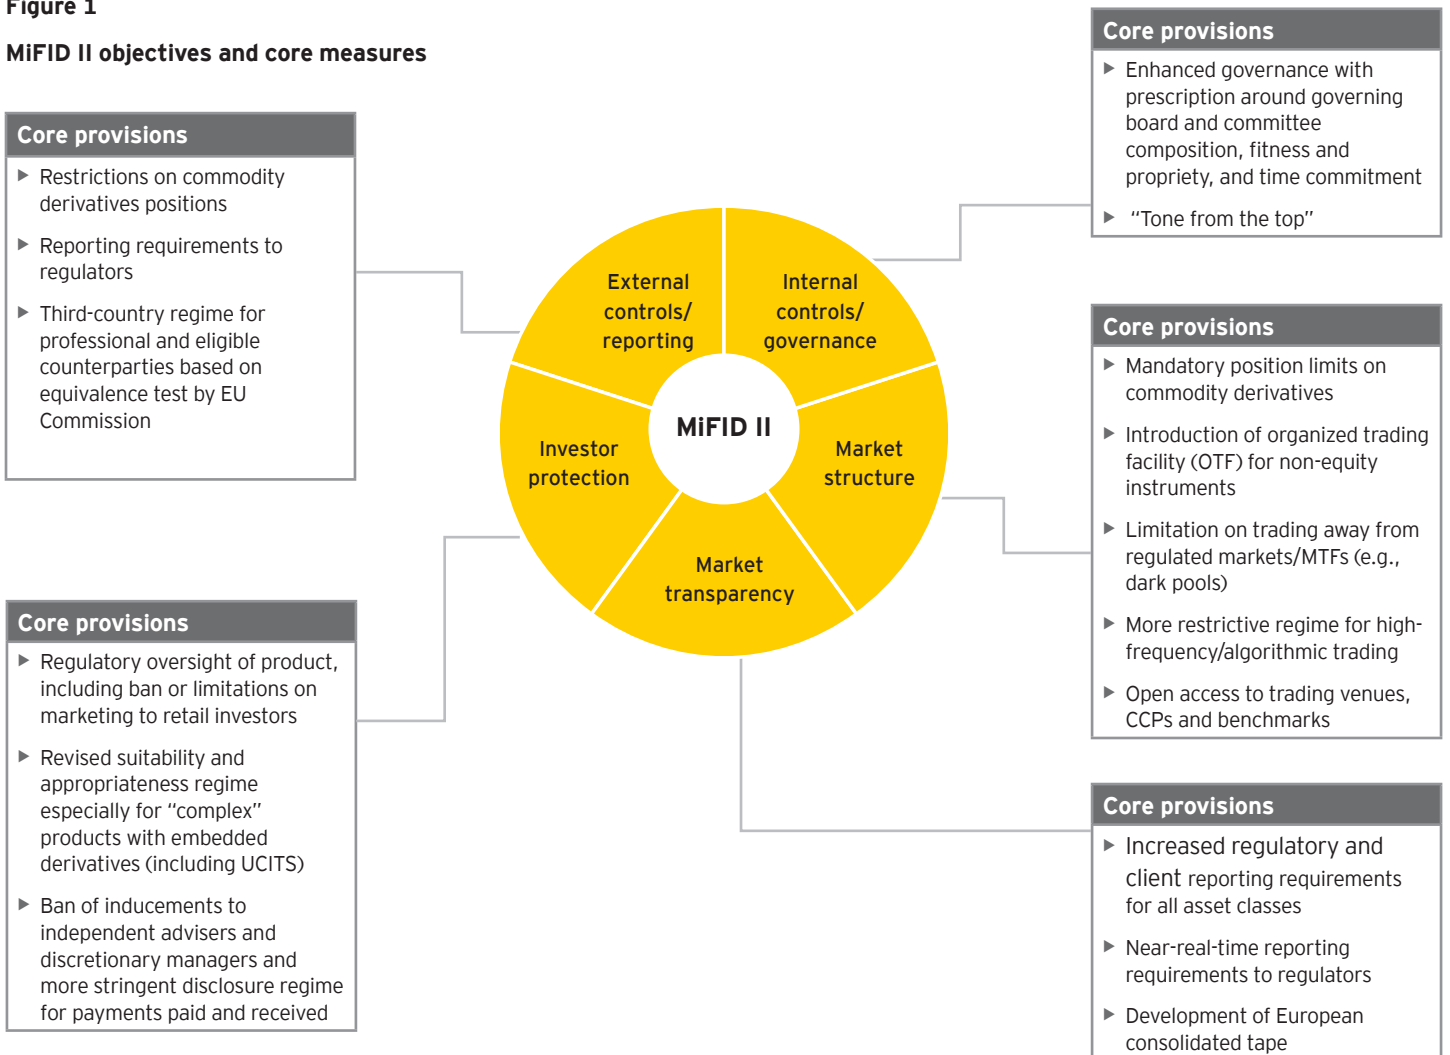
Figure 1

MiFID II objectives and core measures

Core provisions
▶ Restrictions on commodity derivatives positions
▶ Reporting requirements to regulators
▶ Third-country regime for professional and eligible counterparties based on equivalence test by EU Commission

Core provisions
▶ Regulatory oversight of product, including ban or limitations on marketing to retail investors
▶ Revised suitability and appropriateness regime especially for "complex" products with embedded derivatives (including UCITS)
▶ Ban of inducements to independent advisers and discretionary managers and more stringent disclosure regime for payments paid and received

External controls/ reporting

Internal controls/ governance

Investor protection

MiFID II

Market structure

Market transparency

Core provisions
▶ Enhanced governance with prescription around governing board and committee composition, fitness and propriety, and time commitment
▶ "Tone from the top"

Core provisions
▶ Mandatory position limits on commodity derivatives
▶ Introduction of organized trading facility (OTF) for non-equity instruments
▶ Limitation on trading away from regulated markets/MTFs (e.g., dark pools)
▶ More restrictive regime for high-frequency/algorithmic trading
▶ Open access to trading venues, CCPs and benchmarks

Core provisions
▶ Increased regulatory and client reporting requirements for all asset classes
▶ Near-real-time reporting requirements to regulators
▶ Development of European consolidated tape